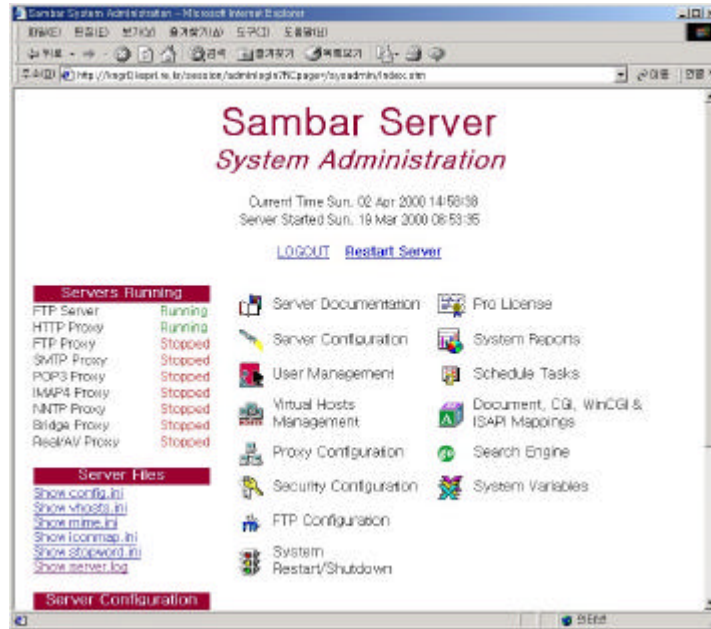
Sambar System Administration - Microsoft Internet Explorer

파일(F) 편집(E) 보기(V) 즐겨찾기(A) 도구(T) 도움말(H)

뒤로 · → · 검색 즐겨찾기 기록

주소(D) http://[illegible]/session/adminlogin?RCpage=/sysadmin/index.stm

이동

Sambar Server
System Administration

Current Time Sun, 02 Apr 2000 14:58:38
Server Started Sun, 19 Mar 2000 08:53:35

LOGOUT Restart Server

Servers Running

| | |
|---|---|
| FTP Server | Running |
| HTTP Proxy | Running |
| FTP Proxy | Stopped |
| SMTP Proxy | Stopped |
| POP3 Proxy | Stopped |
| IMAP4 Proxy | Stopped |
| NNTP Proxy | Stopped |
| Bridge Proxy | Stopped |
| RealAV Proxy | Stopped |

Server Files

Show config.ini
Show vhosts.ini
Show mime.ini
Show iconmap.ini
Show stopword.ini
Show server.log

Server Configuration

Server Documentation
Server Configuration
User Management
Virtual Hosts Management
Proxy Configuration
Security Configuration
FTP Configuration
System Restart/Shutdown

Pro License
System Reports
Schedule Tasks
Document, CGI, WinCGI & ISAPI Mappings
Search Engine
System Variables

인터넷